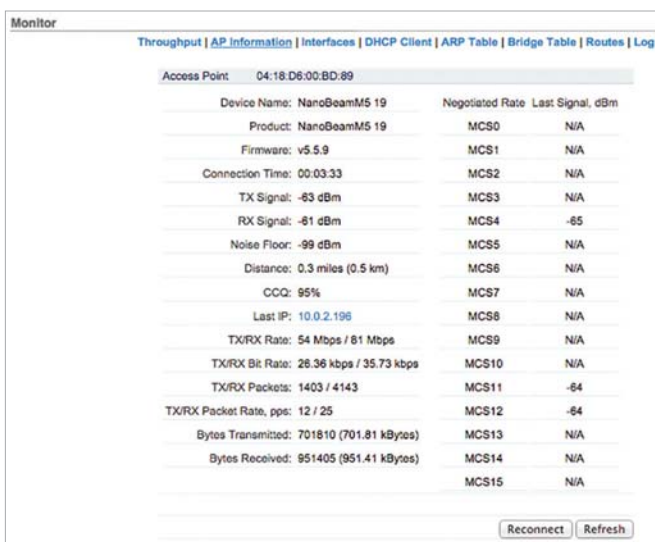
Monitor

Throughput | AP Information | Interfaces | DHCP Client | ARP Table | Bridge Table | Routes | Log

Access Point 04:18:D6:00:BD:89

| | | Negotiated Rate | Last Signal, dBm |
|---|---|---|---|
| Device Name: | NanoBeamM5 19 | | |
| Product: | NanoBeamM5 19 | MCS0 | N/A |
| Firmware: | v5.5.9 | MCS1 | N/A |
| Connection Time: | 00:03:33 | MCS2 | N/A |
| TX Signal: | -63 dBm | MCS3 | N/A |
| RX Signal: | -61 dBm | MCS4 | -65 |
| Noise Floor: | -99 dBm | MCS5 | N/A |
| Distance: | 0.3 miles (0.5 km) | MCS6 | N/A |
| CCQ: | 95% | MCS7 | N/A |
| Last IP: | 10.0.2.196 | MCS8 | N/A |
| TX/RX Rate: | 54 Mbps / 81 Mbps | MCS9 | N/A |
| TX/RX Bit Rate: | 26.36 kbps / 35.73 kbps | MCS10 | N/A |
| TX/RX Packets: | 1403 / 4143 | MCS11 | -64 |
| TX/RX Packet Rate, pps: | 12 / 25 | MCS12 | -64 |
| Bytes Transmitted: | 701810 (701.81 kBytes) | MCS13 | N/A |
| Bytes Received: | 951405 (951.41 kBytes) | MCS14 | N/A |
| | | MCS15 | N/A |

Reconnect Refresh